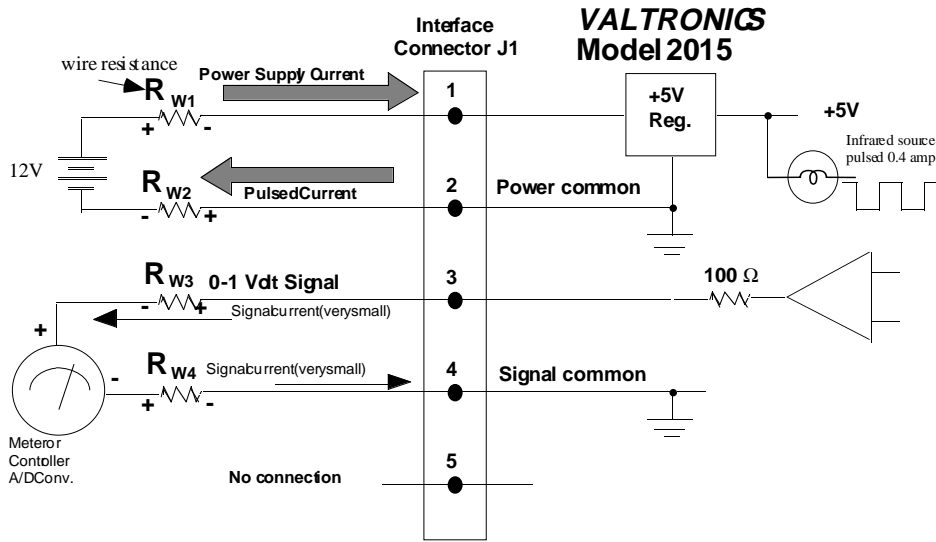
VALTRONICS
Model 2015

Interface Connector J1

wire resistance

$R_{W1}$
Power Supply Qurrent
+ -

1

+5V Reg.

+5V

Infrared source pulsed 0.4 amp

12V

$R_{W2}$
PulsedCurrent
- +

2

Power common

$R_{W3}$
0-1 Vdt Signal
- +
Signalcurrent(verysmall)

3

100 Ω

+

$R_{W4}$
Signalcurrent(verysmall)
-
+ -

4

Signal common

Meteror Contoller A/DConv.

5

No connection